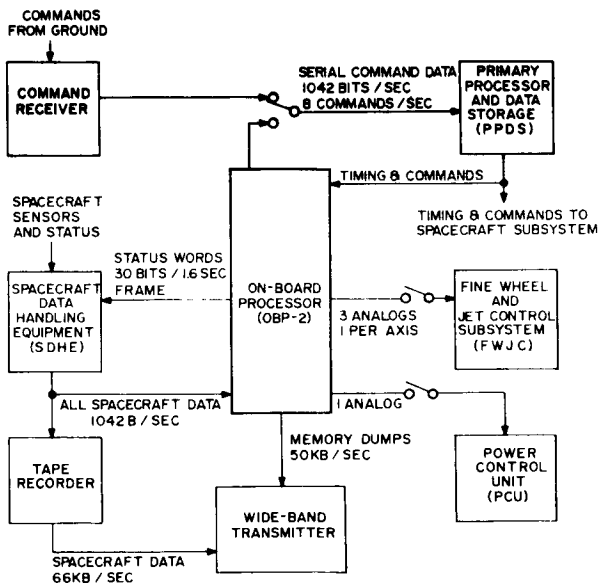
COMMANDS FROM GROUND

COMMAND RECEIVER

SERIAL COMMAND DATA 1042 BITS / SEC 8 COMMANDS / SEC

PRIMARY PROCESSOR AND DATA STORAGE (PPDS)

TIMING & COMMANDS

TIMING & COMMANDS TO SPACECRAFT SUBSYSTEM

SPACECRAFT SENSORS AND STATUS

STATUS WORDS 30 BITS / 1.6 SEC FRAME

SPACECRAFT DATA HANDLING EQUIPMENT (SDHE)

ON-BOARD PROCESSOR (OBP-2)

3 ANALOGS 1 PER AXIS

FINE WHEEL AND JET CONTROL SUBSYSTEM (FWJC)

ALL SPACECRAFT DATA 1042 B / SEC

1 ANALOG

MEMORY DUMPS 50KB / SEC

POWER CONTROL UNIT (PCU)

TAPE RECORDER

WIDE-BAND TRANSMITTER

SPACECRAFT DATA 66KB / SEC